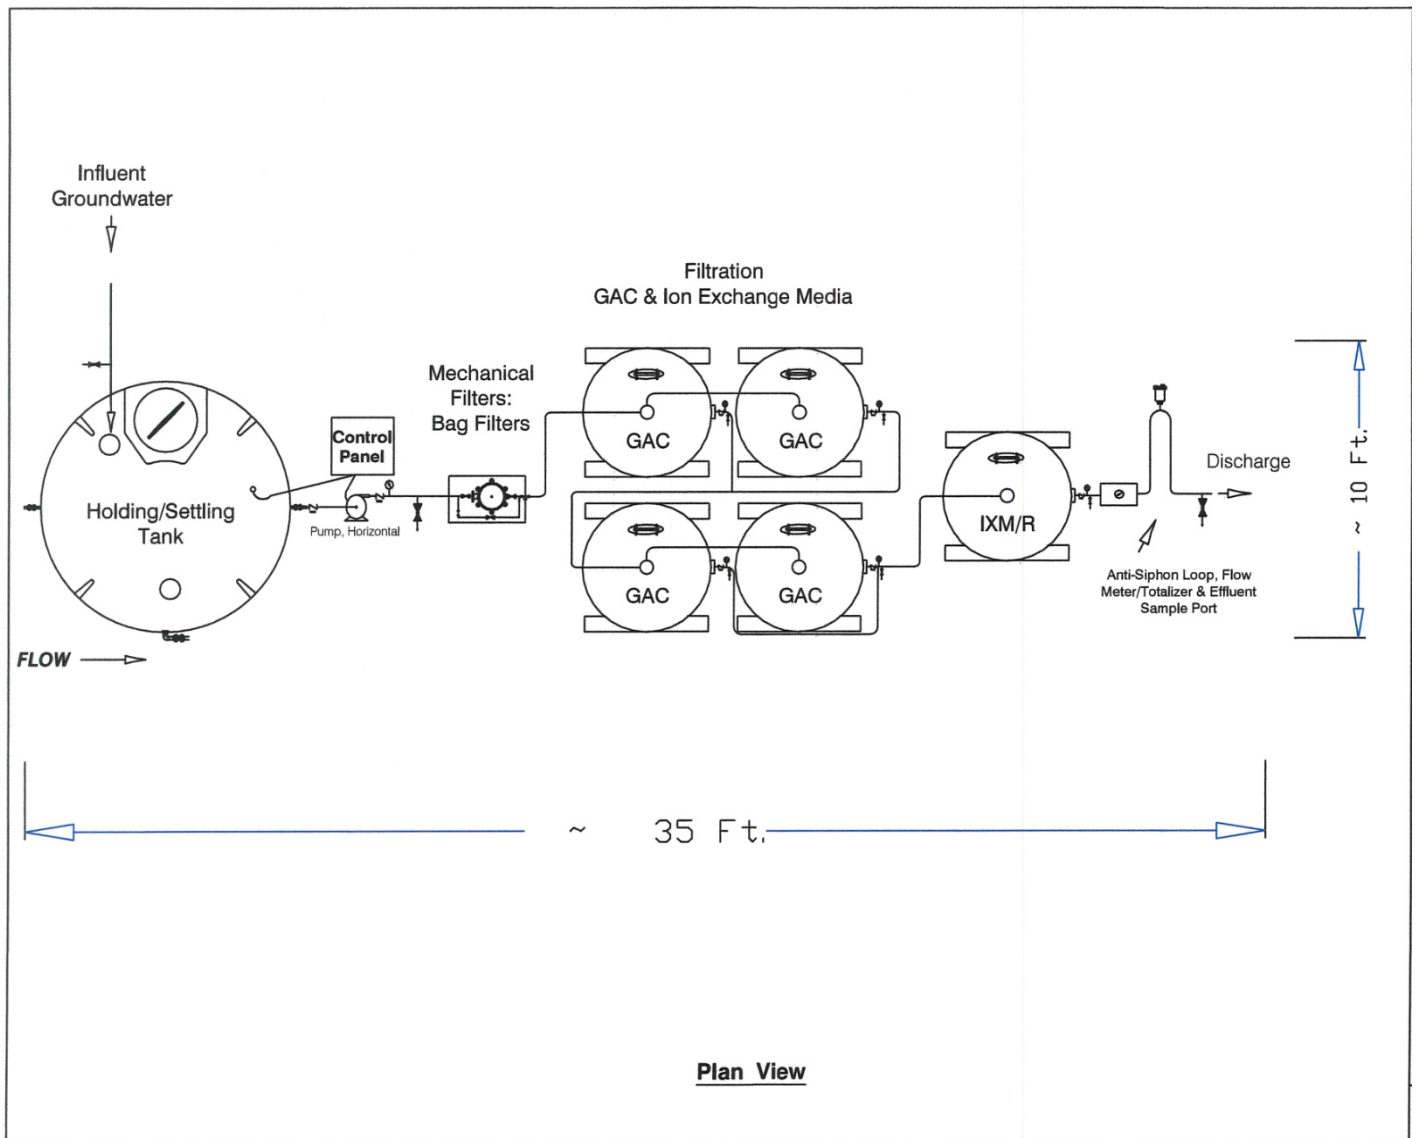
Influent Groundwater

Filtration
GAC & Ion Exchange Media

Mechanical Filters: Bag Filters

Control Panel

Holding/Settling Tank

Pump, Horizontal

GAC

GAC

GAC

GAC

IXM/R

Discharge

Anti-Siphon Loop, Flow Meter/Totalizer & Effluent Sample Port

~ 10 Ft.

FLOW

~ 35 Ft.

Plan View